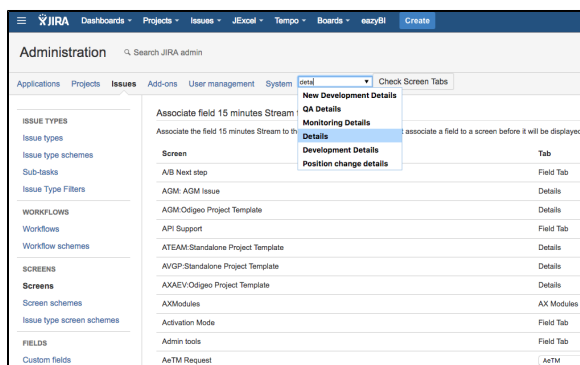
JIRA Dashboards Projects Issues JExcel Tempo Boards eazyBI Create

Administration Search JIRA admin

Applications Projects Issues Add-ons User management System deta Check Screen Tabs

New Development Details
QA Details
Monitoring Details
Details
Development Details
Position change details

ISSUE TYPES
Issue types
Issue type schemes
Sub-tasks
Issue Type Filters

WORKFLOWS
Workflows
Workflow schemes

SCREENS
Screens
Screen schemes
Issue type screen schemes

FIELDS
Custom fields

Associate field 15 minutes Stream

Associate the field 15 minutes Stream to th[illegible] t associate a field to a screen before it will be displayed

| Screen | Tab |
|---|---|
| A/B Next step | Field Tab |
| AGM: AGM Issue | Details |
| AGM:Odigeo Project Template | Details |
| API Support | Field Tab |
| ATEAM:Standalone Project Template | Details |
| AVGP:Standalone Project Template | Details |
| AXAEV:Odigeo Project Template | Details |
| AXModules | AX Modules |
| Activation Mode | Field Tab |
| Admin tools | Field Tab |
| AeTM Request | AeTM |